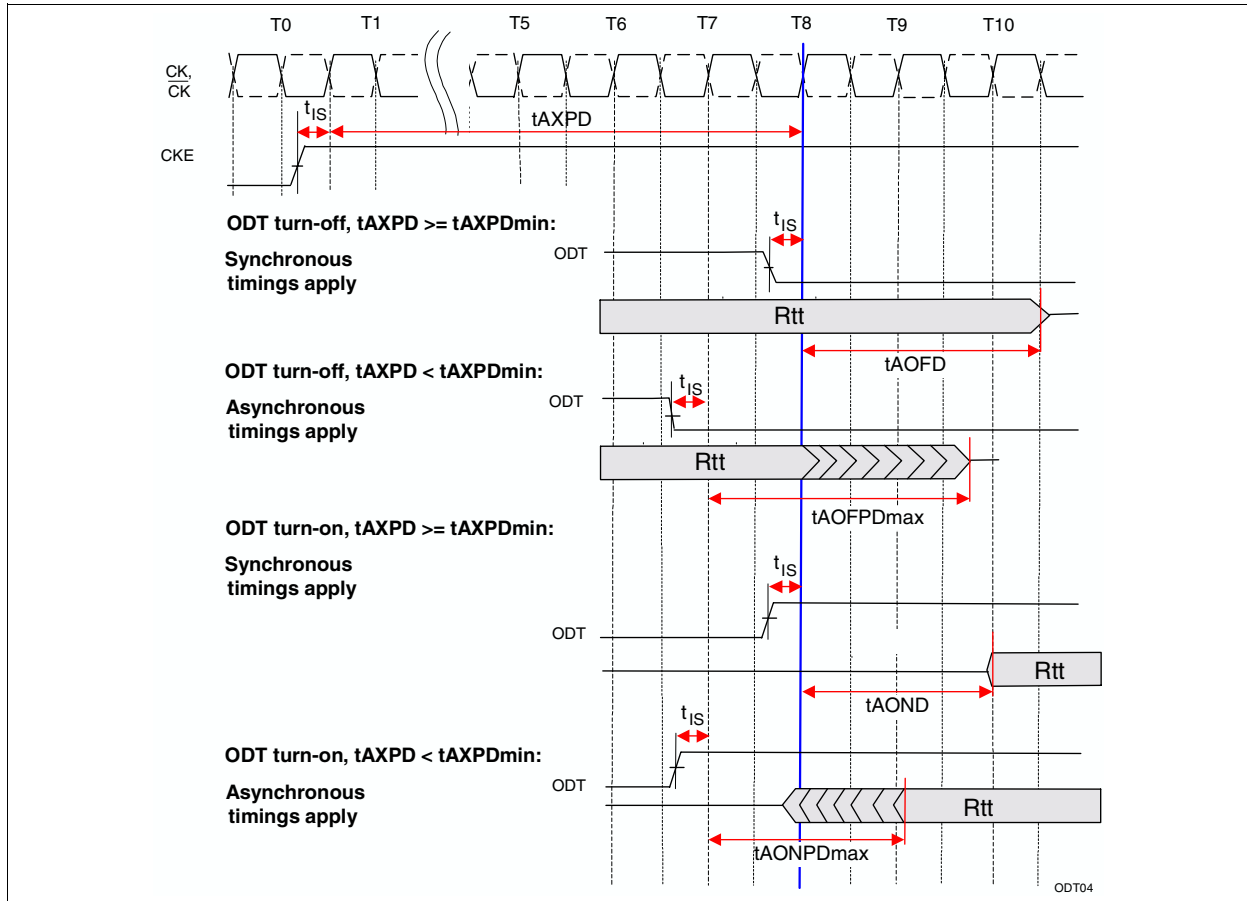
T0 T1 T5 T6 T7 T8 T9 T10

CK, $\overline{CK}$

$t_{IS}$

tAXPD

CKE

ODT turn-off, tAXPD >= tAXPDmin:

Synchronous timings apply

$t_{IS}$

ODT

Rtt

tAOFD

ODT turn-off, tAXPD < tAXPDmin:

Asynchronous timings apply

$t_{IS}$

ODT

Rtt

tAOFPDmax

ODT turn-on, tAXPD >= tAXPDmin:

Synchronous timings apply

$t_{IS}$

ODT

Rtt

tAOND

$t_{IS}$

ODT turn-on, tAXPD < tAXPDmin:

ODT

Asynchronous timings apply

Rtt

tAONPDmax

ODT04